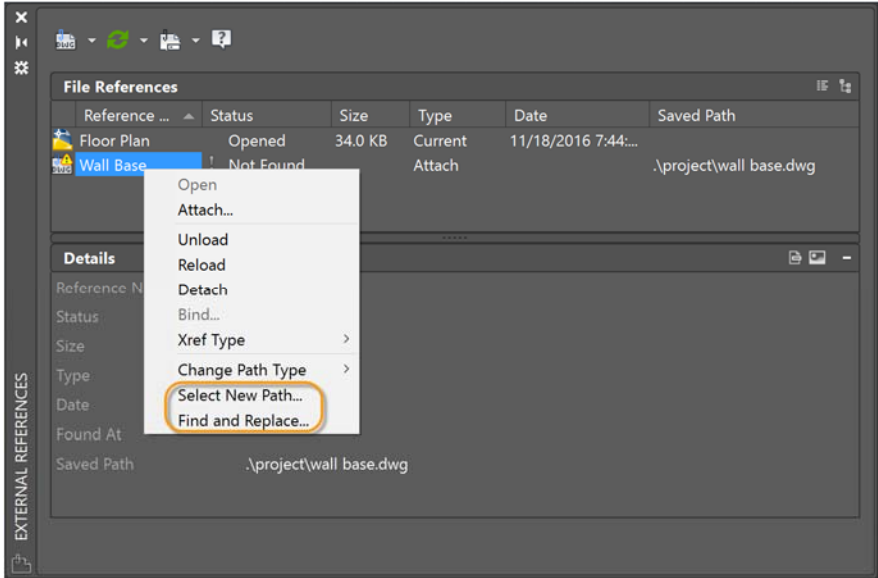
File References

| Reference ... | Status | Size | Type | Date | Saved Path |
|---|---|---|---|---|---|
| Floor Plan | Opened | 34.0 KB | Current | 11/18/2016 7:44:... | |
| Wall Base | Not Found | | Attach | | .\project\wall base.dwg |

Open
Attach...
Unload
Reload
Detach
Bind...
Xref Type
Change Path Type
Select New Path...
Find and Replace...

Details

Reference N
Status
Size
Type
Date
Found At
Saved Path .\project\wall base.dwg

EXTERNAL REFERENCES